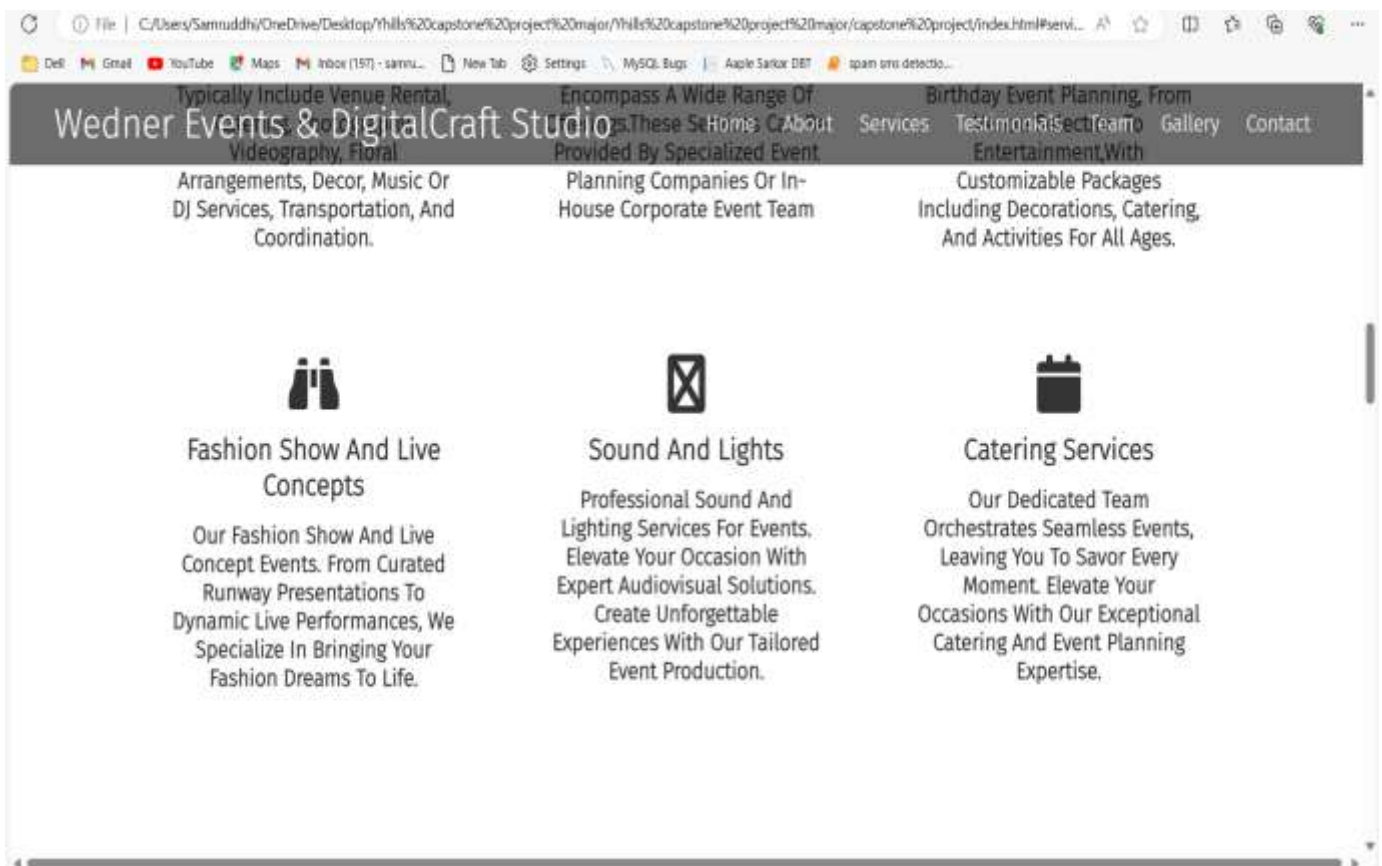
File | C:/Users/Samruddhi/OneDrive/Desktop/Yhills%20capstone%20project%20major/Yhills%20capstone%20project%20major/capstone%20project/index.html#servi...

Dell Gmail YouTube Maps Inbox (197) - samru... New Tab Settings MySQL Bugs Aaple Sarkar DBT spam sms detectio...

Wedner Events & DigitalCraft Studio Home About Services Testimonials Team Gallery Contact

Typically Include Venue Rental, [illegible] Videography, Floral Arrangements, Decor, Music Or DJ Services, Transportation, And Coordination.

Encompass A Wide Range Of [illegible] These S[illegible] Provided By Specialized Event Planning Companies Or In-House Corporate Event Team

Birthday Event Planning, From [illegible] Entertainment,With Customizable Packages Including Decorations, Catering, And Activities For All Ages.

Fashion Show And Live Concepts

Our Fashion Show And Live Concept Events. From Curated Runway Presentations To Dynamic Live Performances, We Specialize In Bringing Your Fashion Dreams To Life.

Sound And Lights

Professional Sound And Lighting Services For Events. Elevate Your Occasion With Expert Audiovisual Solutions. Create Unforgettable Experiences With Our Tailored Event Production.

Catering Services

Our Dedicated Team Orchestrates Seamless Events, Leaving You To Savor Every Moment. Elevate Your Occasions With Our Exceptional Catering And Event Planning Expertise.